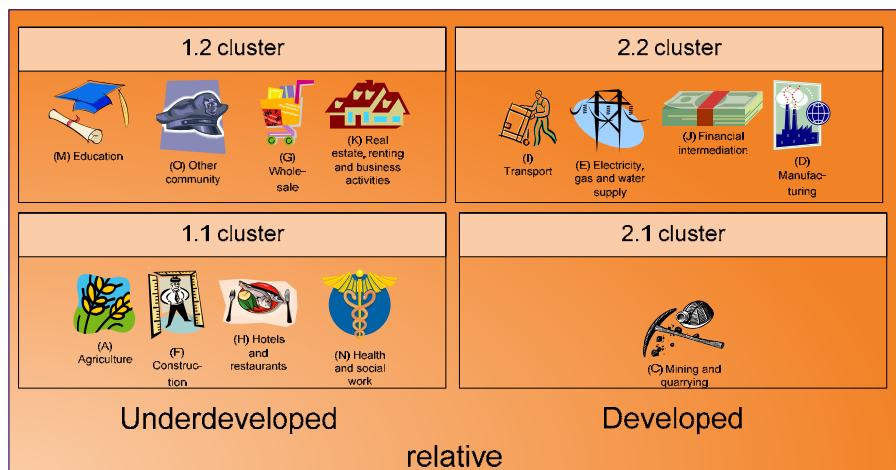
1.2 cluster

(M) Education

(O) Other community

(G) Wholesale

(K) Real estate, renting and business activities

2.2 cluster

(I) Transport

(E) Electricity, gas and water supply

(J) Financial intermediation

(D) Manufacturing

1.1 cluster

(A) Agriculture

(F) Construction

(H) Hotels and restaurants

(N) Health and social work

2.1 cluster

(C) Mining and quarrying

Underdeveloped

Developed

relative